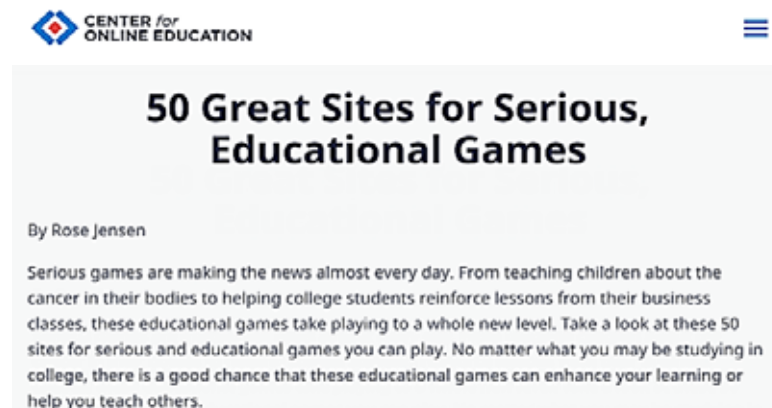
CENTER for ONLINE EDUCATION

50 Great Sites for Serious, Educational Games

By Rose Jensen

Serious games are making the news almost every day. From teaching children about the cancer in their bodies to helping college students reinforce lessons from their business classes, these educational games take playing to a whole new level. Take a look at these 50 sites for serious and educational games you can play. No matter what you may be studying in college, there is a good chance that these educational games can enhance your learning or help you teach others.